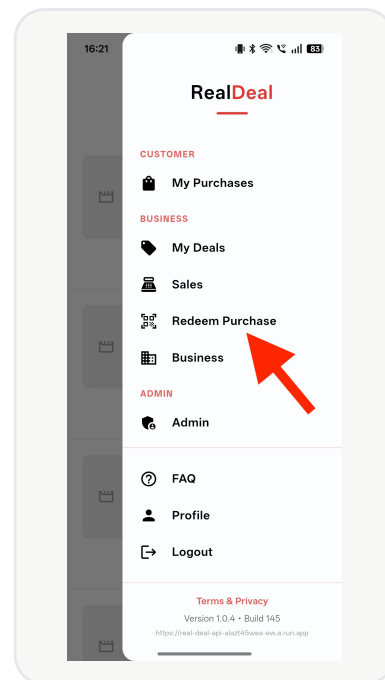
16:21

83

RealDeal

CUSTOMER

My Purchases

BUSINESS

My Deals

Sales

Redeem Purchase

Business

ADMIN

Admin

FAQ

Profile

Logout

Terms & Privacy

Version 1.0.4 • Build 145

https://real-deal-api-alazt45wea-ew.a.run.app